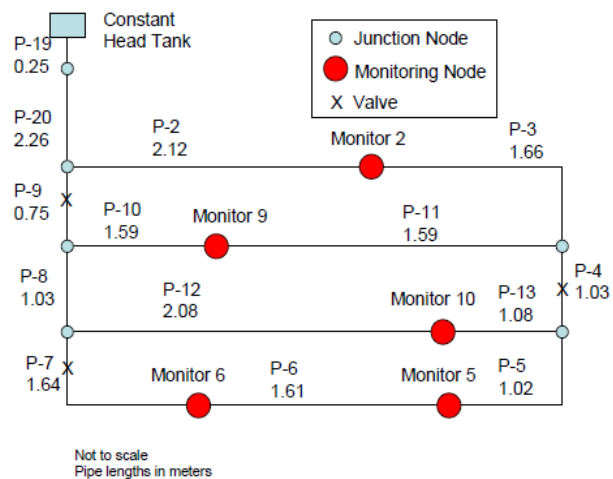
Constant Head Tank

Junction Node
Monitoring Node
X Valve

P-19
0.25

P-20
2.26

P-2
2.12

Monitor 2

P-3
1.66

P-9
0.75

P-10
1.59

Monitor 9

P-11
1.59

P-8
1.03

P-12
2.08

Monitor 10

P-13
1.08

P-4
1.03

P-7
1.64

Monitor 6

P-6
1.61

Monitor 5

P-5
1.02

Not to scale
Pipe lengths in meters